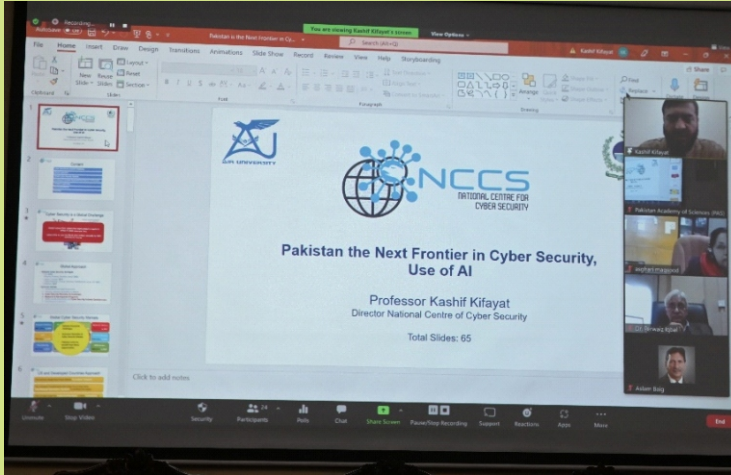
Recording...

You are viewing Kashif Kifayat's screen

View Options

AutoSave

Pakistan is the Next Frontier in Cy...

Search (Alt+Q)

Kashif Kifayat

File Home Insert Draw Design Transitions Animations Slide Show Record Review View Help Storyboarding

Share

Paste

New Slide

Reuse Slides

Layout

Reset

Section

Clipboard

Slides

Font

Paragraph

Drawing

Arrange

Quick Styles

Find

Replace

AIR UNIVERSITY

NCCS
NATIONAL CENTRE FOR CYBER SECURITY

Pakistan the Next Frontier in Cyber Security, Use of AI

Professor Kashif Kifayat
Director National Centre of Cyber Security

Total Slides: 65

Click to add notes

Contents

Cyber Security is a Global Challenge

Global Approach

Global Cyber Security Policies

Kashif Kifayat

Pakistan Academy of Sciences (PAS)

Sarfraz Maqsood

Parvez Kifayat

Asher Baig

Unmute

Stop Video

Security

Participants 24

Polls

Chat

Share Screen

Pause/Stop Recording

Support

Reactions

Apps

More

End